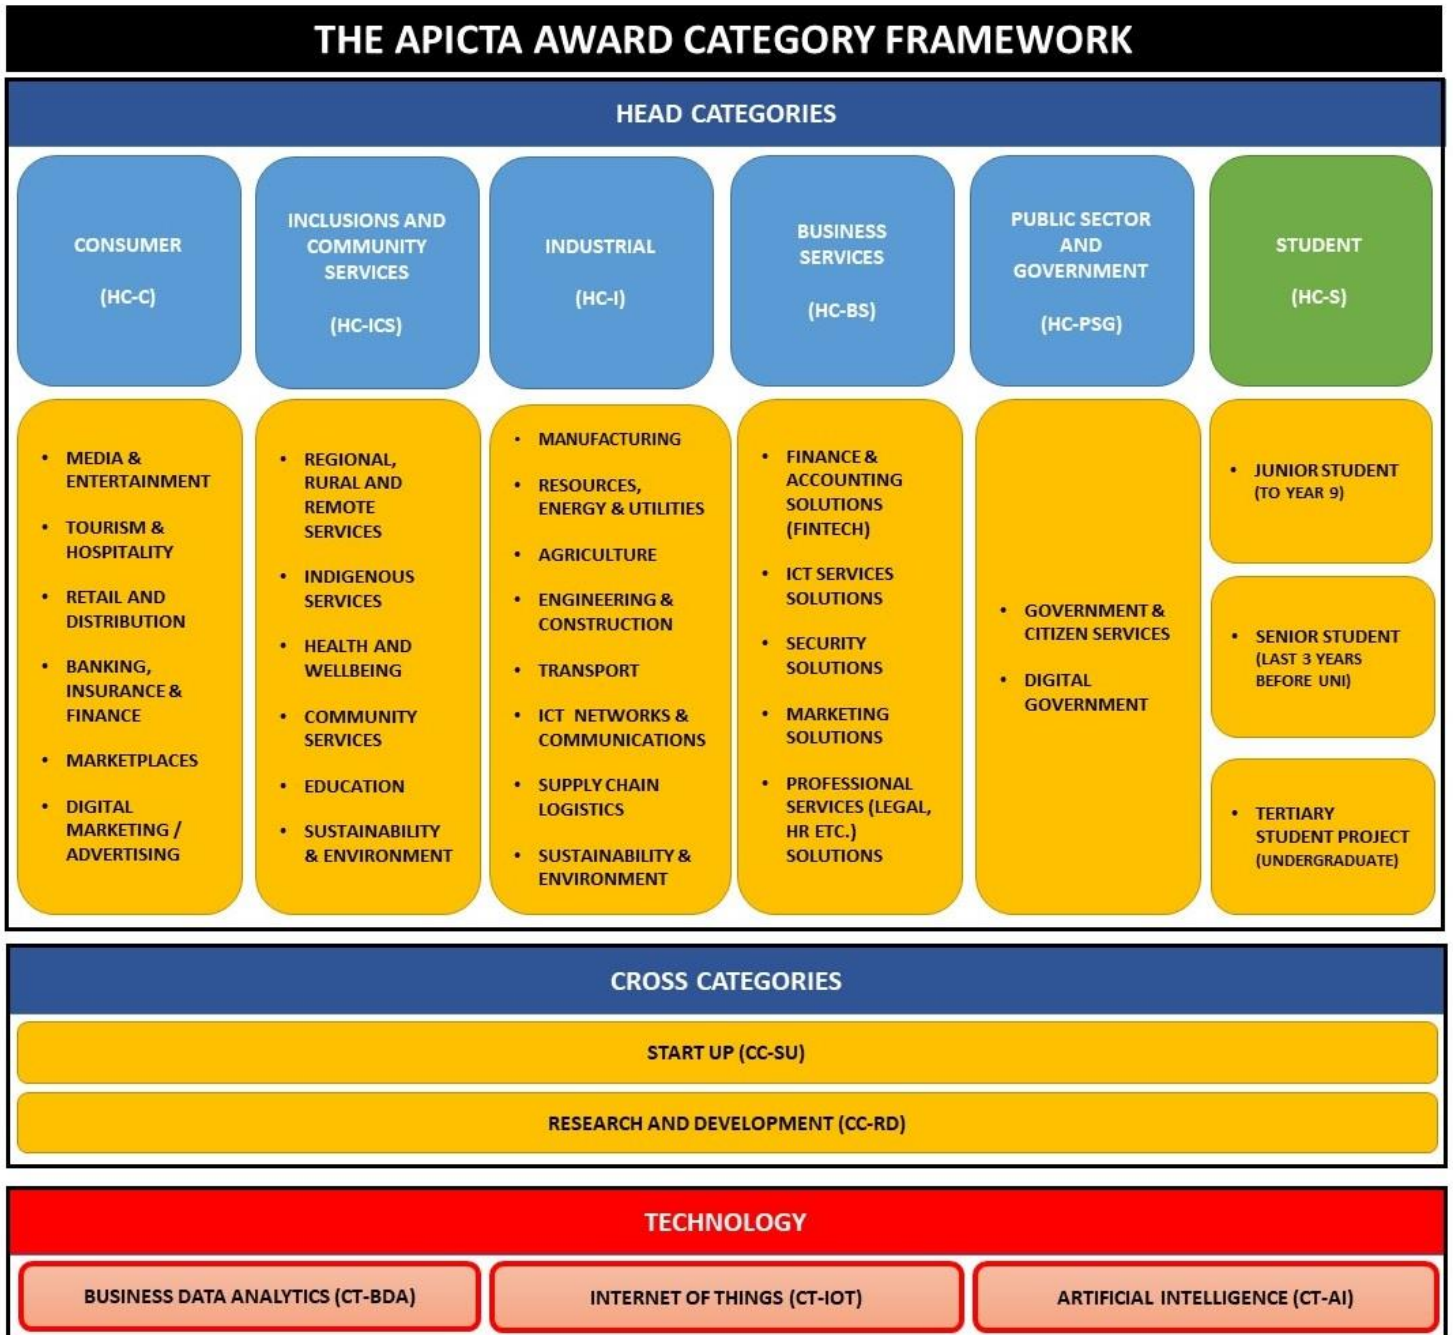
THE APICTA AWARD CATEGORY FRAMEWORK

HEAD CATEGORIES

CONSUMER (HC-C)

INCLUSIONS AND COMMUNITY SERVICES (HC-ICS)

INDUSTRIAL (HC-I)

BUSINESS SERVICES (HC-BS)

PUBLIC SECTOR AND GOVERNMENT (HC-PSG)

STUDENT (HC-S)

- MEDIA & ENTERTAINMENT
- TOURISM & HOSPITALITY
- RETAIL AND DISTRIBUTION
- BANKING, INSURANCE & FINANCE
- MARKETPLACES
- DIGITAL MARKETING / ADVERTISING

- REGIONAL, RURAL AND REMOTE SERVICES
- INDIGENOUS SERVICES
- HEALTH AND WELLBEING
- COMMUNITY SERVICES
- EDUCATION
- SUSTAINABILITY & ENVIRONMENT

- MANUFACTURING
- RESOURCES, ENERGY & UTILITIES
- AGRICULTURE
- ENGINEERING & CONSTRUCTION
- TRANSPORT
- ICT NETWORKS & COMMUNICATIONS
- SUPPLY CHAIN LOGISTICS
- SUSTAINABILITY & ENVIRONMENT

- FINANCE & ACCOUNTING SOLUTIONS (FINTECH)
- ICT SERVICES SOLUTIONS
- SECURITY SOLUTIONS
- MARKETING SOLUTIONS
- PROFESSIONAL SERVICES (LEGAL, HR ETC.) SOLUTIONS

- GOVERNMENT & CITIZEN SERVICES
- DIGITAL GOVERNMENT

- JUNIOR STUDENT (TO YEAR 9)

- SENIOR STUDENT (LAST 3 YEARS BEFORE UNI)

- TERTIARY STUDENT PROJECT (UNDERGRADUATE)

CROSS CATEGORIES

START UP (CC-SU)

RESEARCH AND DEVELOPMENT (CC-RD)

TECHNOLOGY

BUSINESS DATA ANALYTICS (CT-BDA)

INTERNET OF THINGS (CT-IOT)

ARTIFICIAL INTELLIGENCE (CT-AI)